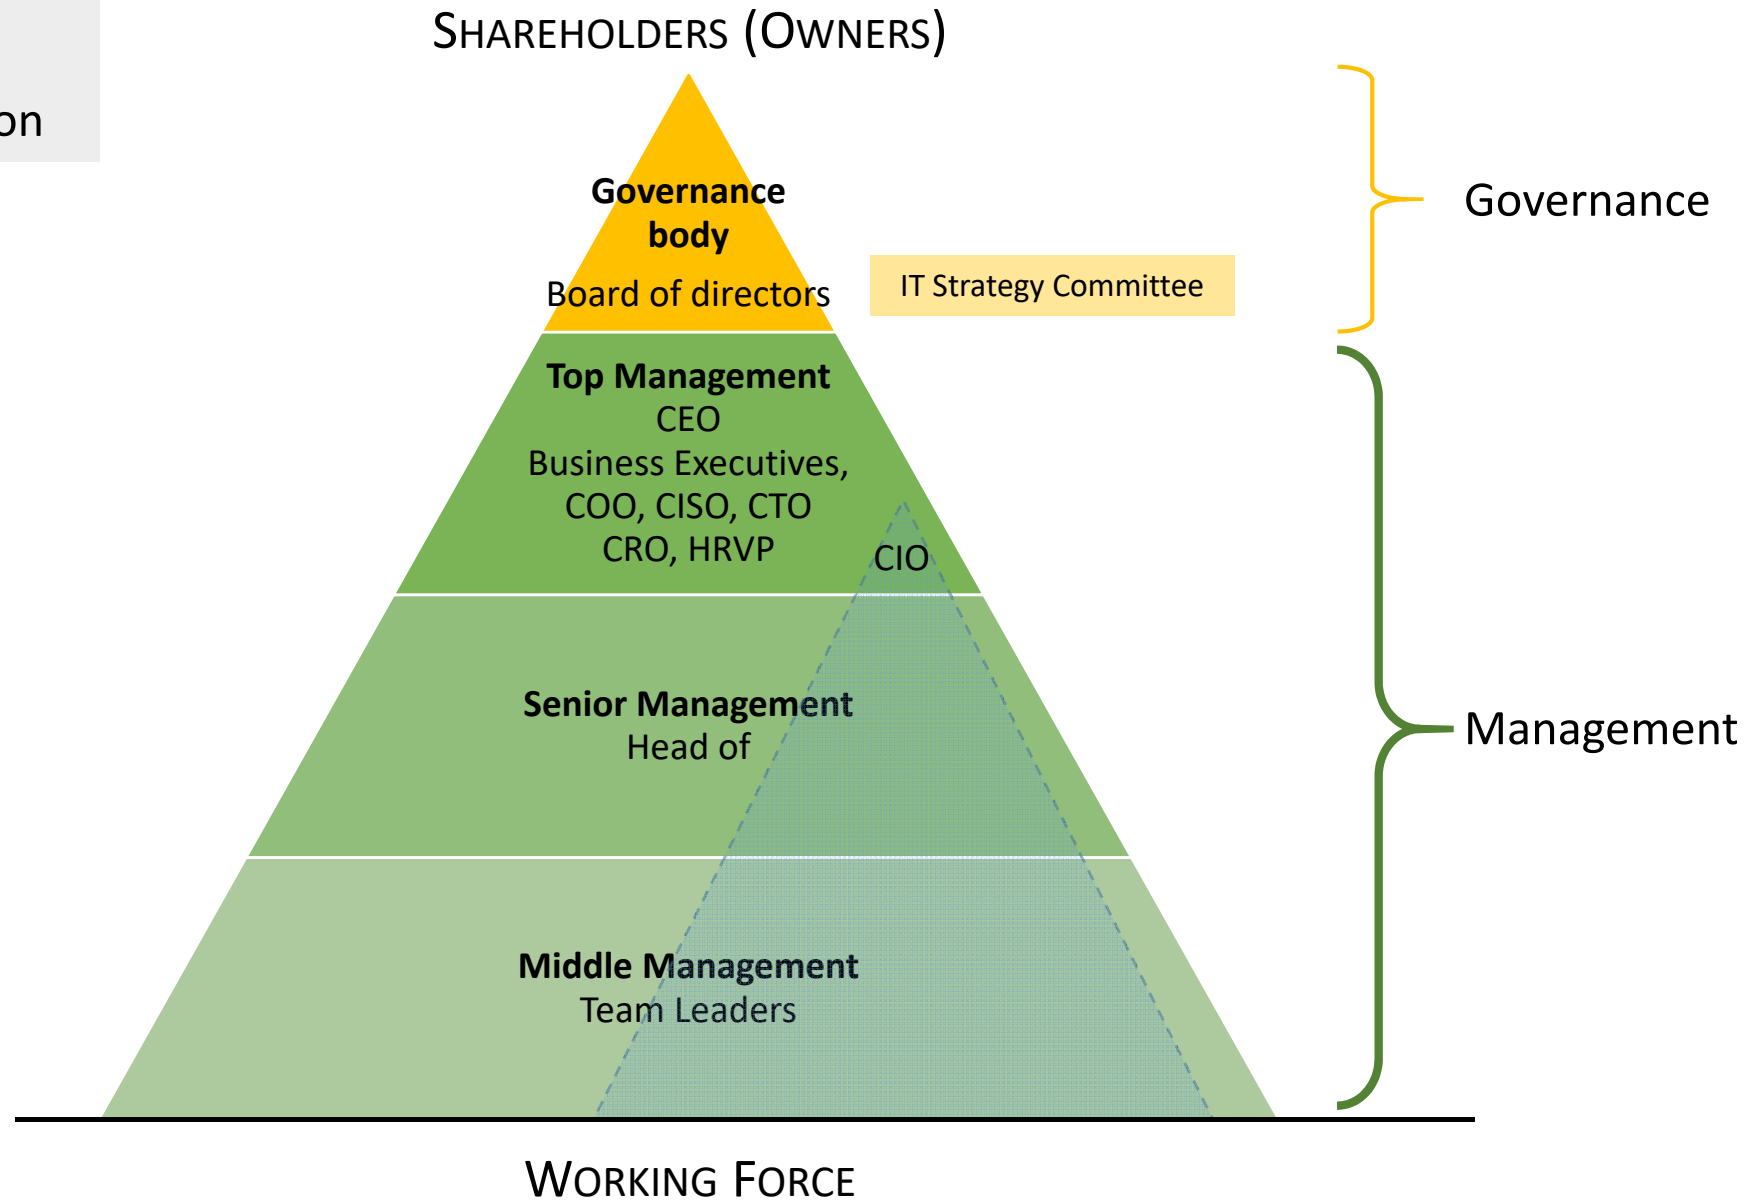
on

SHAREHOLDERS (OWNERS)

Governance body
Board of directors

IT Strategy Committee

Governance

Top Management
CEO
Business Executives,
COO, CISO, CTO
CRO, HRVP

CIO

Senior Management
Head of

Management

Middle Management
Team Leaders

WORKING FORCE